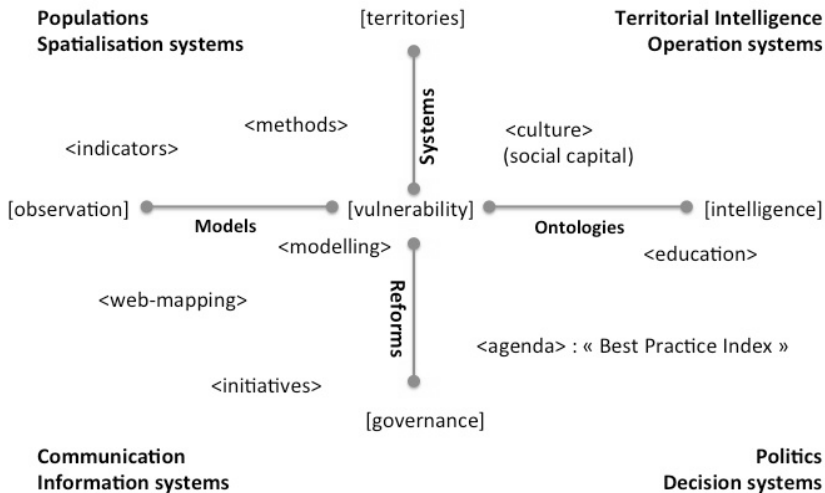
Populations
Spatialisation systems

[territories]

Territorial Intelligence
Operation systems

Systems

<methods>

<indicators>

<culture>
(social capital)

[observation]

Models

[vulnerability]

Ontologies

[intelligence]

<modelling>

<education>

<web-mapping>

Reforms

<agenda> : « Best Practice Index »

<initiatives>

[governance]

Communication
Information systems

Politics
Decision systems